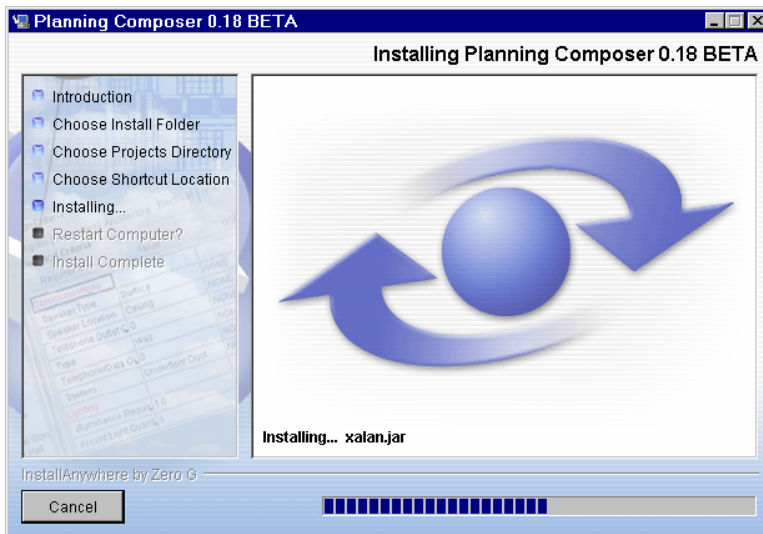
Planning Composer 0.18 BETA

Installing Planning Composer 0.18 BETA

Introduction
Choose Install Folder
Choose Projects Directory
Choose Shortcut Location
Installing...
Restart Computer?
Install Complete

Installing... xalan.jar

InstallAnywhere by Zero G

Cancel